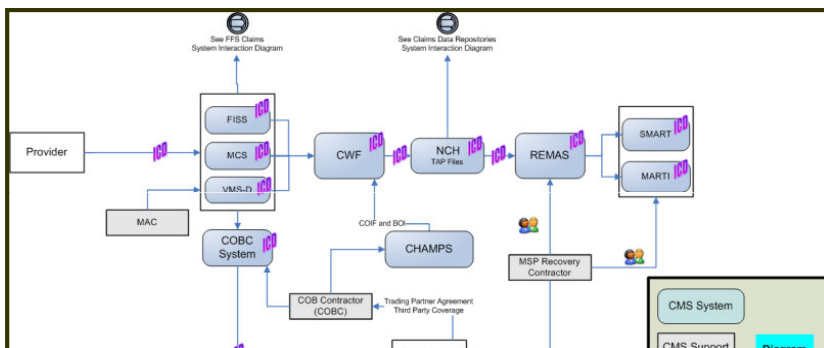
See FFS Claims System Interaction Diagram

See Claims Data Repositories System Interaction Diagram

Provider

ICD

FISS

ICD

MCS

ICD

VMS-D

ICD

MAC

CWF

ICD

ICD

NCH
TAP Files

ICD

ICD

REMAS

ICD

SMART

ICD

MARTI

ICD

COBC System

ICD

COIF and BOI

CHAMPS

MSP Recovery Contractor

COB Contractor (COBC)

Trading Partner Agreement
Third Party Coverage

CMS System

CMS Support

Diagram